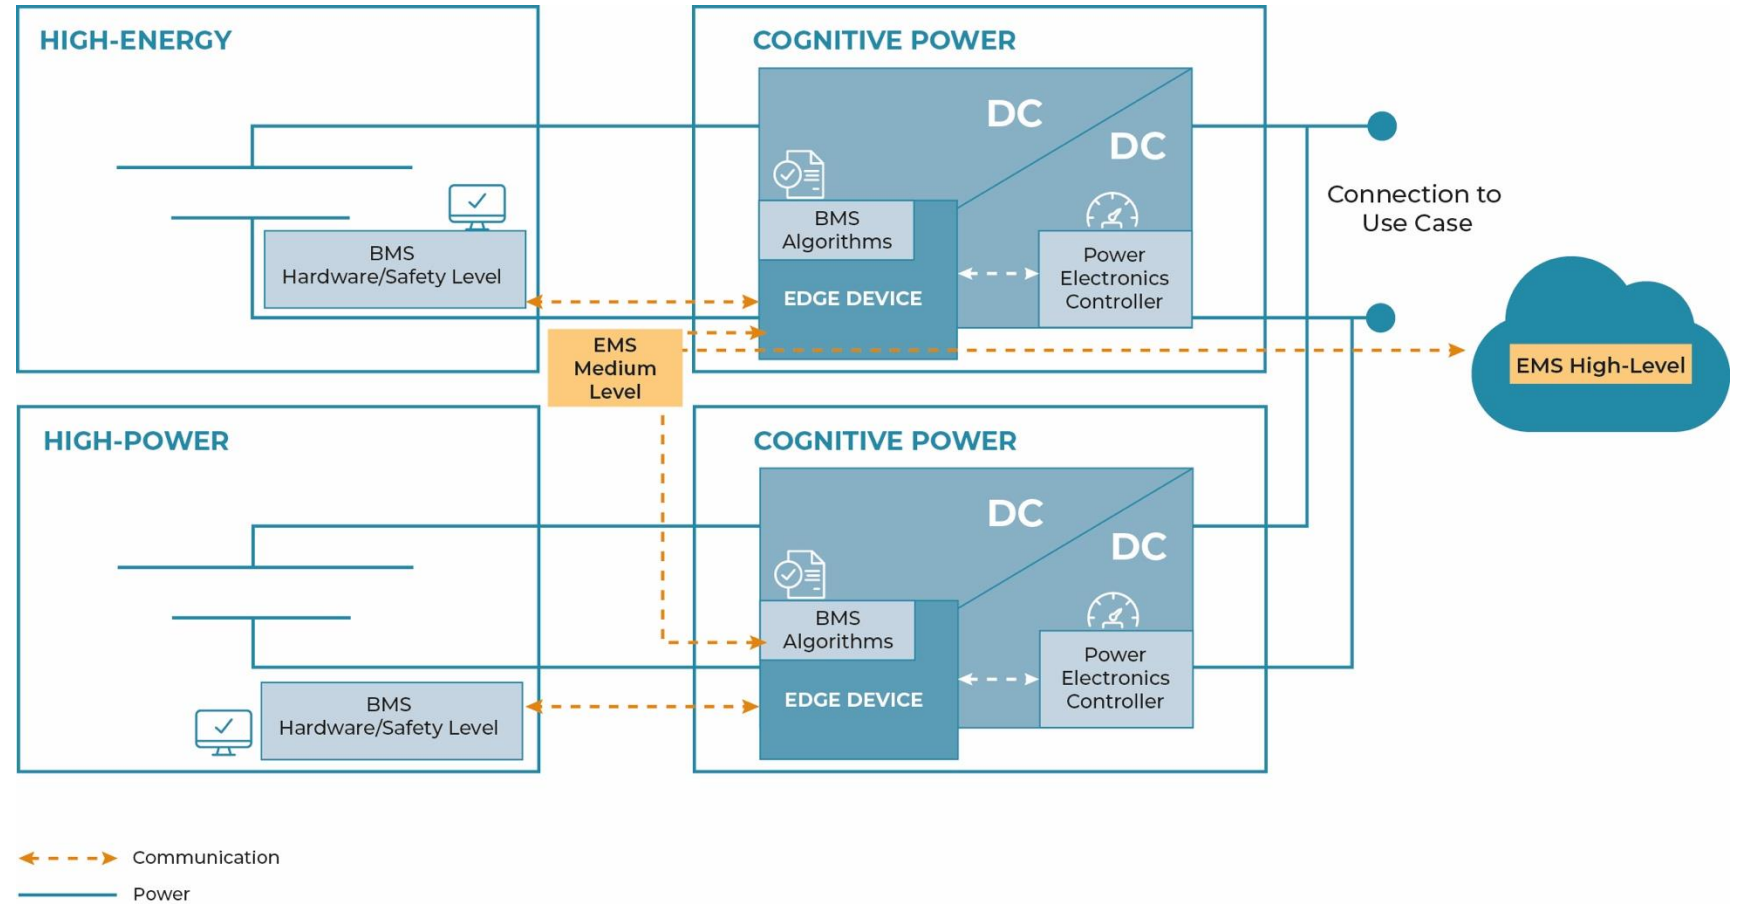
HIGH-ENERGY

BMS
Hardware/Safety Level

COGNITIVE POWER

DC

DC

BMS
Algorithms

EDGE DEVICE

Power
Electronics
Controller

Connection to
Use Case

EMS
Medium
Level

EMS High-Level

HIGH-POWER

BMS
Hardware/Safety Level

COGNITIVE POWER

DC

DC

BMS
Algorithms

EDGE DEVICE

Power
Electronics
Controller

Communication

Power